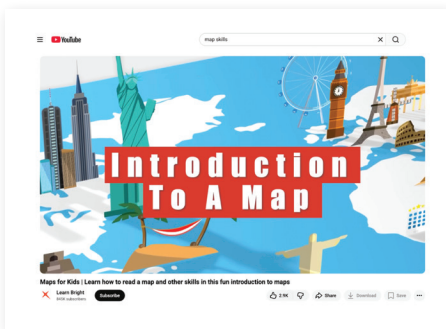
YouTube

map skills

Introduction To A Map

Maps for Kids | Learn how to read a map and other skills in this fun introduction to maps

Learn Bright
943K subscribers

Subscribe

2.9K

Share

Download

Save

...